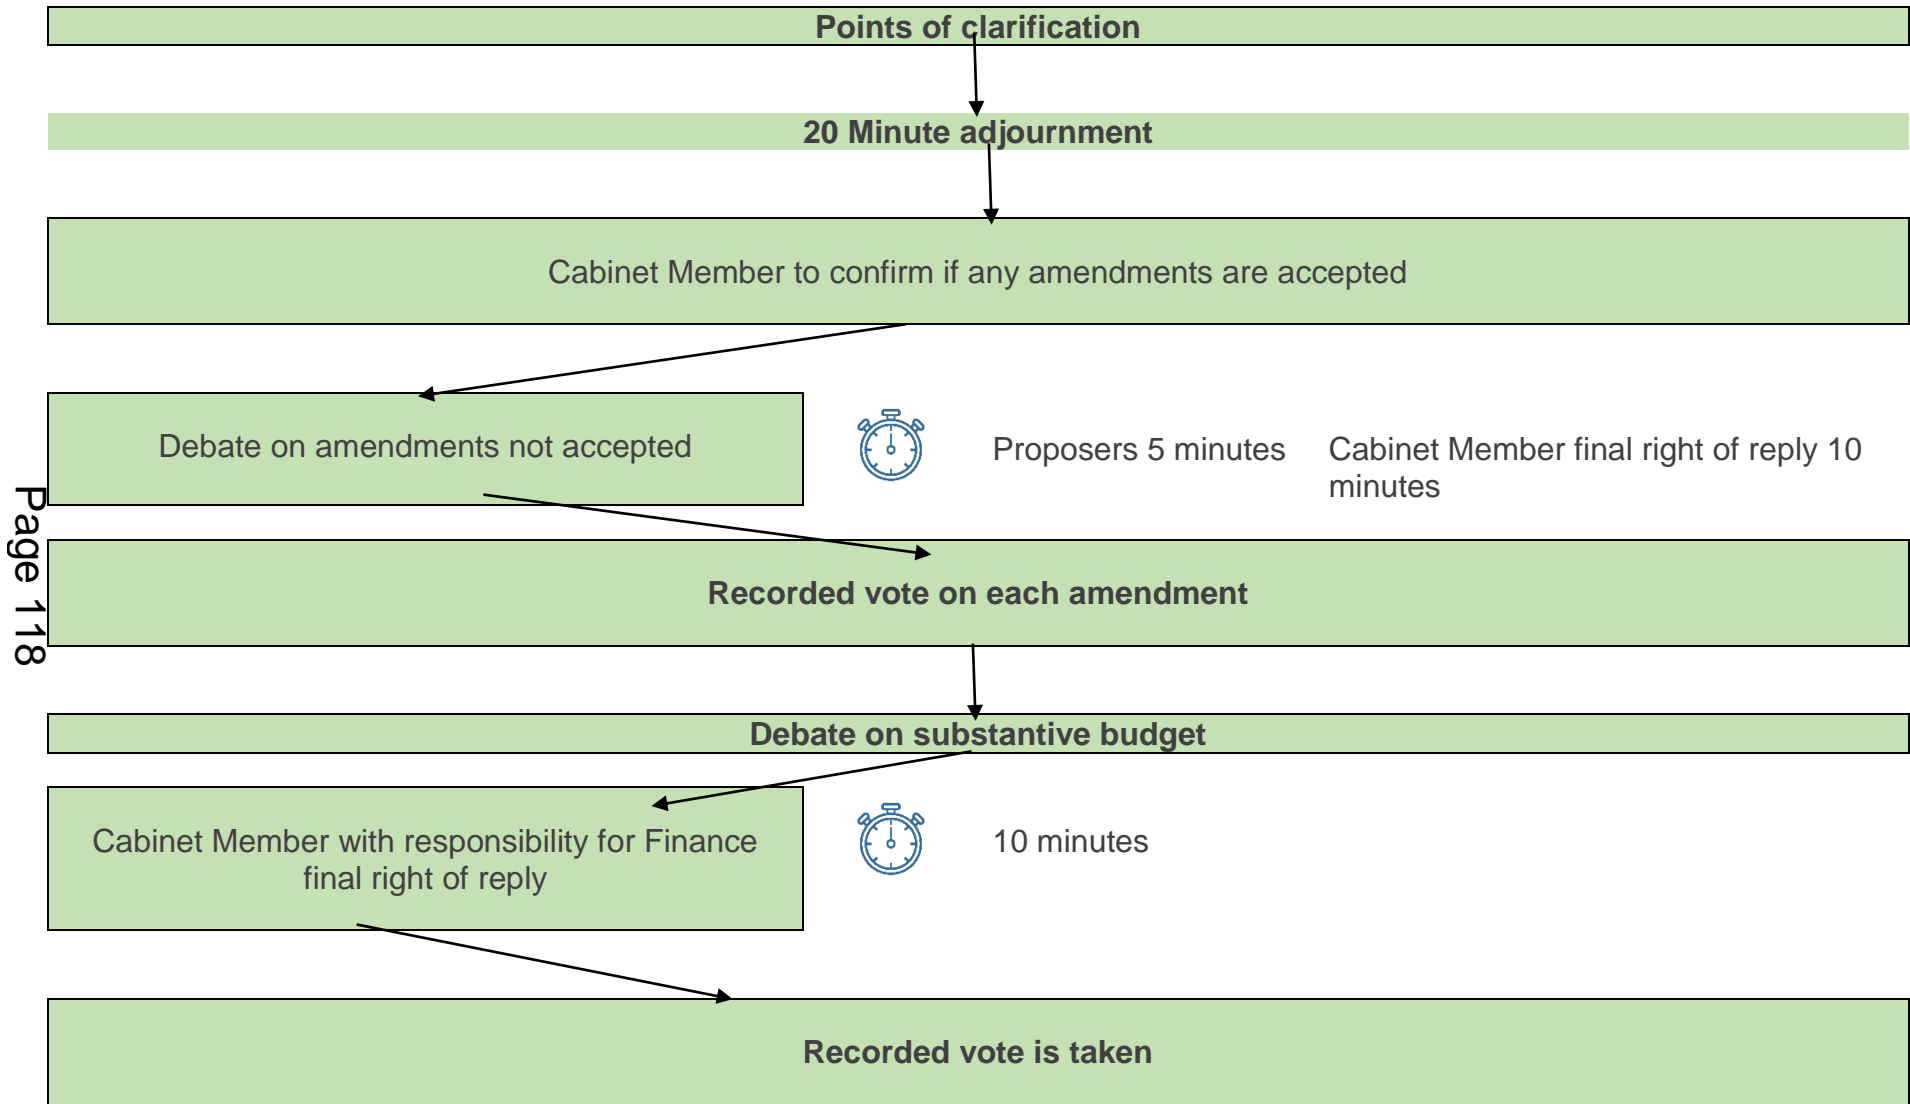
Points of clarification

20 Minute adjournment

Cabinet Member to confirm if any amendments are accepted

Debate on amendments not accepted

Proposers 5 minutes

Cabinet Member final right of reply 10 minutes

Page 118

Recorded vote on each amendment

Debate on substantive budget

Cabinet Member with responsibility for Finance final right of reply

10 minutes

Recorded vote is taken